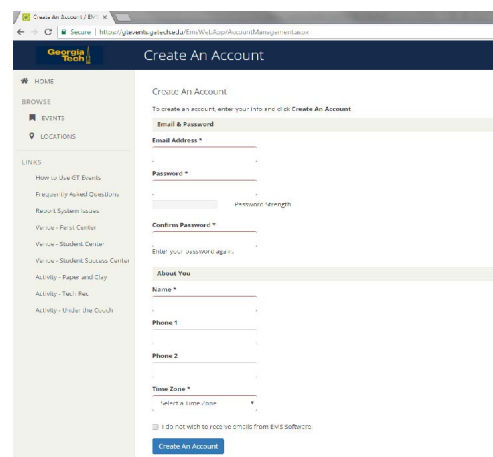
Create An Account / EMS ×

Secure | https://gtevents.gatech.edu/EmsWebApp/AccountManagement.aspx

Georgia Tech

Create An Account

HOME

BROWSE

EVENTS

LOCATIONS

LINKS

How to Use GT Events

Frequently Asked Questions

Report System Issues

Venue - Ferst Center

Venue - Student Center

Venue - Student Success Center

Activity - Paper and Clay

Activity - Tech Rec

Activity - Under the Couch

Create An Account

To create an account, enter your info and click Create An Account.

Email & Password

Email Address *

Password *

Password Strength

Confirm Password *

Enter your password again.

About You

Name *

Phone 1

Phone 2

Time Zone *

Select a Time Zone

I do not wish to receive emails from EMS Software.

Create An Account